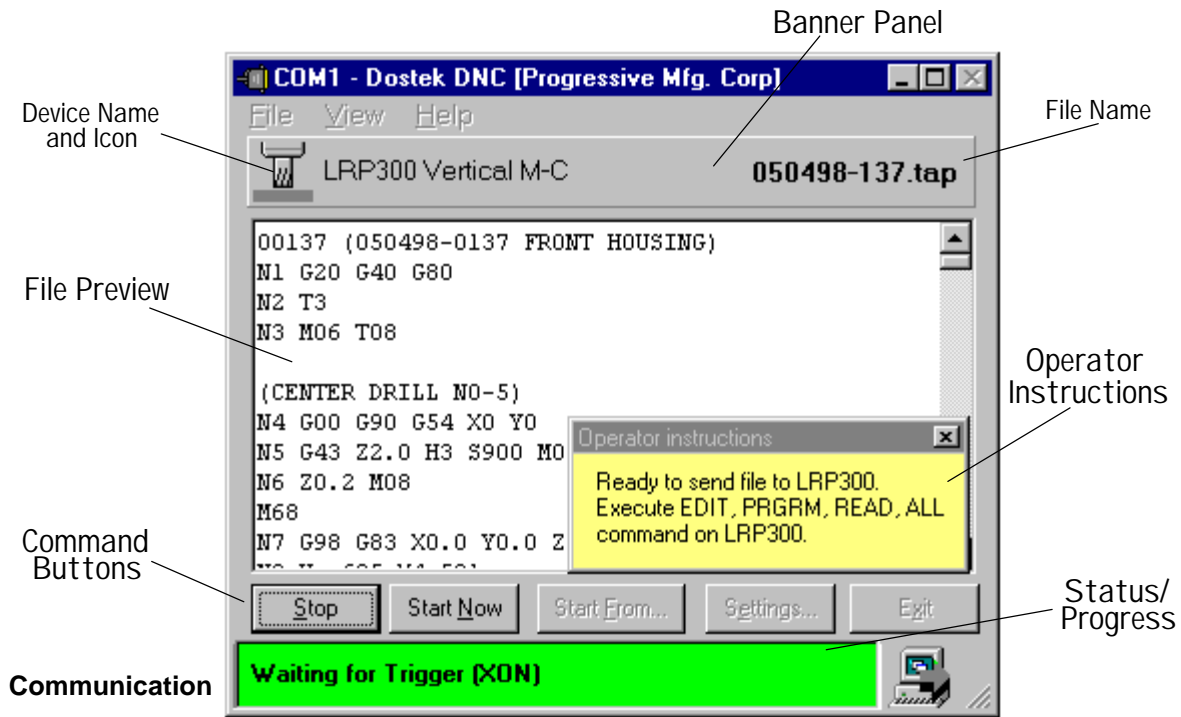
Banner Panel

COM1 - Dostek DNC [Progressive Mfg. Corp]

File View Help

Device Name and Icon

File Name

LRP300 Vertical M-C

050498-137.tap

00137 (050498-0137 FRONT HOUSING)
N1 G20 G40 G80
N2 T3
N3 M06 T08

(CENTER DRILL NO-5)
N4 G00 G90 G54 X0 Y0
N5 G43 Z2.0 H3 S900 M0
N6 Z0.2 M08
M68
N7 G98 G83 X0.0 Y0.0 Z

File Preview

Operator Instructions

Operator instructions

Ready to send file to LRP300. Execute EDIT, PRGRM, READ, ALL command on LRP300.

Command Buttons

Stop

Start Now

Start From...

Settings...

Exit

Status/ Progress

Waiting for Trigger (XON)

Communication